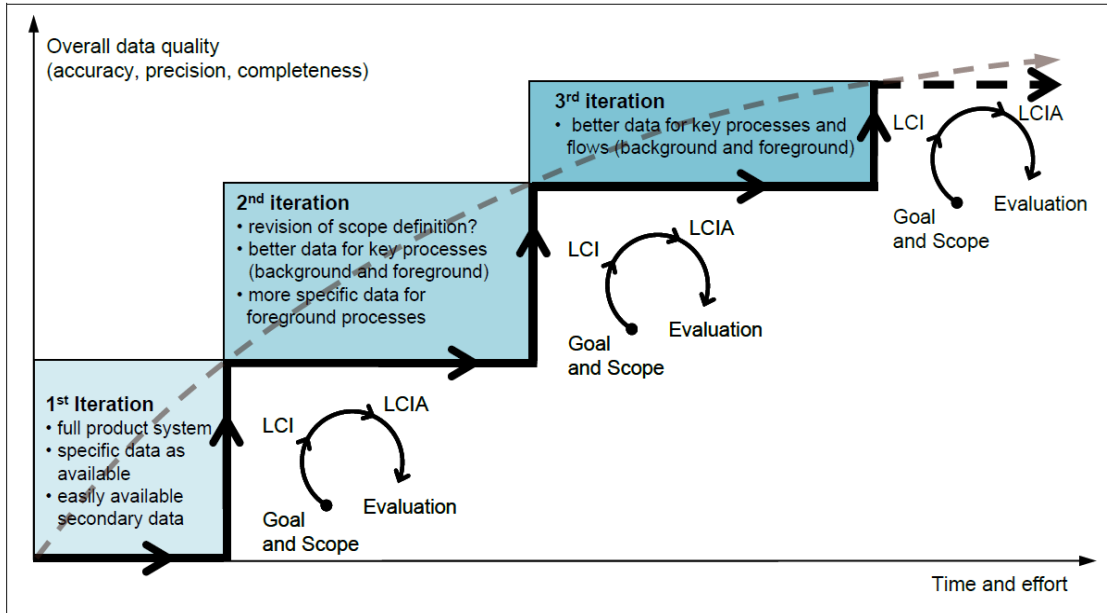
Overall data quality
(accuracy, precision, completeness)

3rd iteration
• better data for key processes and flows (background and foreground)

LCI
LCIA
Goal and Scope
Evaluation

2nd iteration
• revision of scope definition?
• better data for key processes (background and foreground)
• more specific data for foreground processes

LCI
LCIA
Goal and Scope
Evaluation

1st Iteration
• full product system
• specific data as available
• easily available secondary data

LCI
LCIA
Goal and Scope
Evaluation

Time and effort